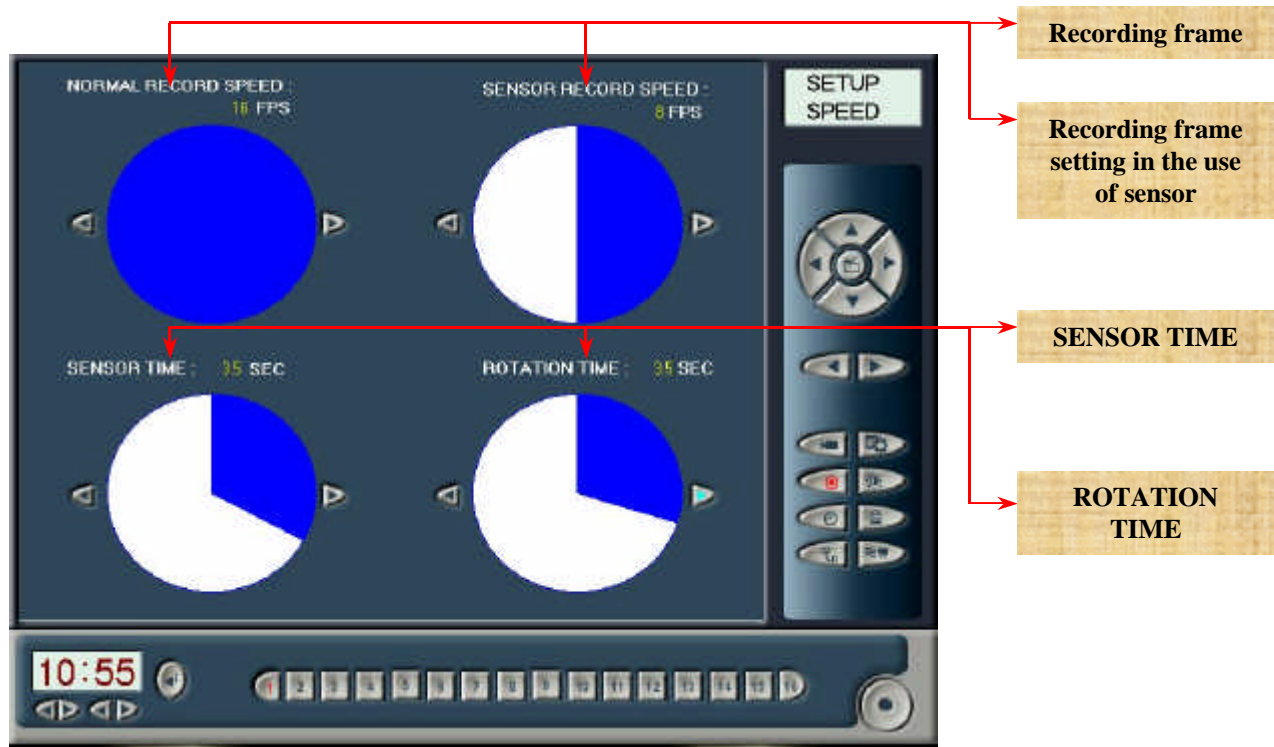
NORMAL RECORD SPEED :
16 FPS

SENSOR RECORD SPEED :
8 FPS

SETUP SPEED

Recording frame

Recording frame setting in the use of sensor

SENSOR TIME : 35 SEC

ROTATION TIME : 35 SEC

SENSOR TIME

ROTATION TIME

10:55

1 2 3 4 5 6 7 8 9 10 11 12 13 14 15 16